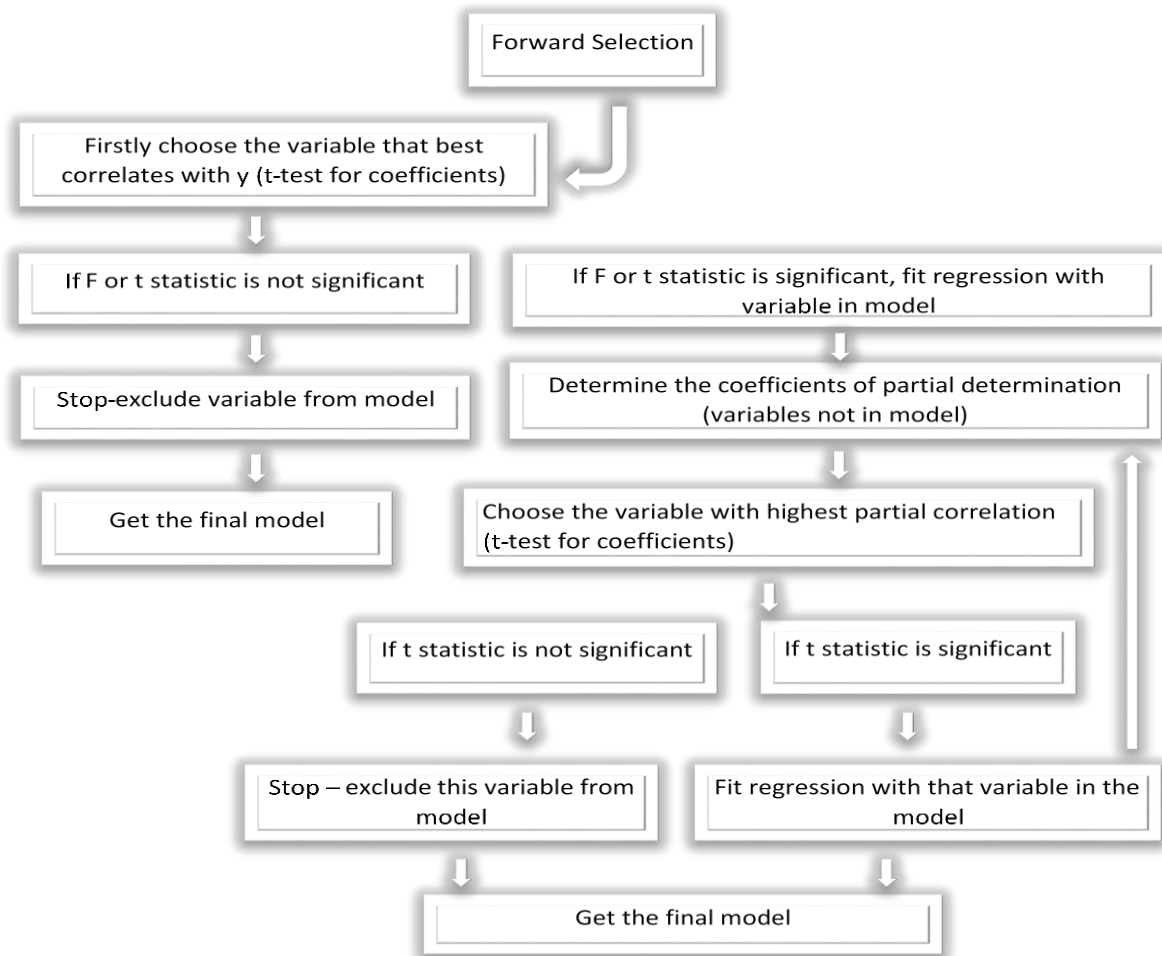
Forward Selection

Firstly choose the variable that best correlates with y (t-test for coefficients)

If F or t statistic is not significant

Stop-exclude variable from model

Get the final model

If F or t statistic is significant, fit regression with variable in model

Determine the coefficients of partial determination (variables not in model)

Choose the variable with highest partial correlation (t-test for coefficients)

If t statistic is not significant

If t statistic is significant

Stop – exclude this variable from model

Fit regression with that variable in the model

Get the final model